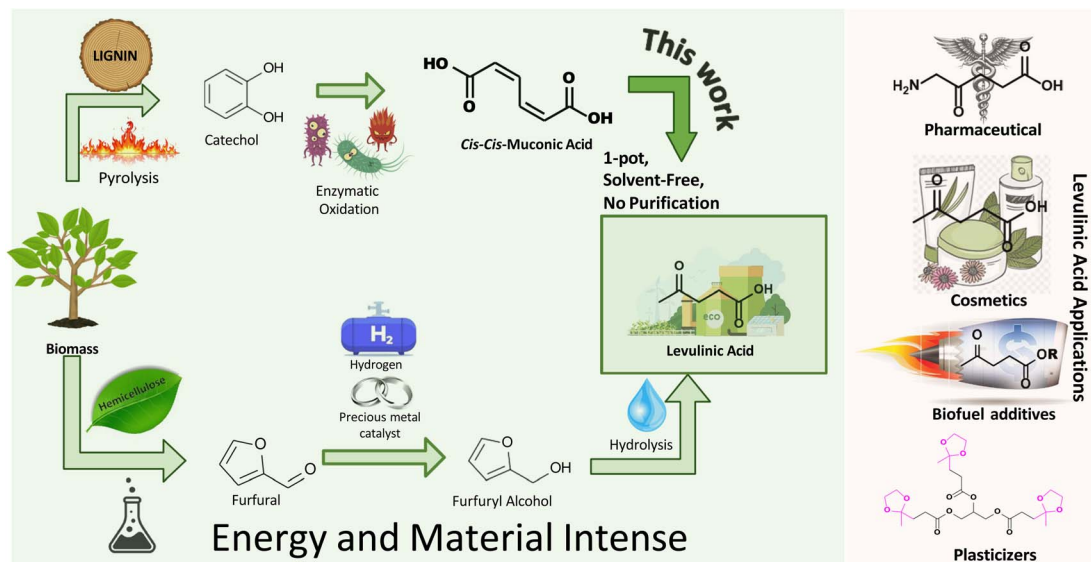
LIGNIN

Pyrolysis

OH
OH
Catechol

Enzymatic Oxidation

HO
O
O
OH
*Cis-Cis*-Muconic Acid

This work

1-pot, Solvent-Free, No Purification

O
OH
O
eco
Levulinic Acid

Biomass

Hemicellulose

$H_2$
Hydrogen

Precious metal catalyst

O
O
Furfural

O
OH
Furfuryl Alcohol

Hydrolysis

Energy and Material Intense

$H_2N$
O
OH
O
Pharmaceutical

O
OH
Cosmetics

O
OR
O
Biofuel additives

Plasticizers

Levulinic Acid Applications